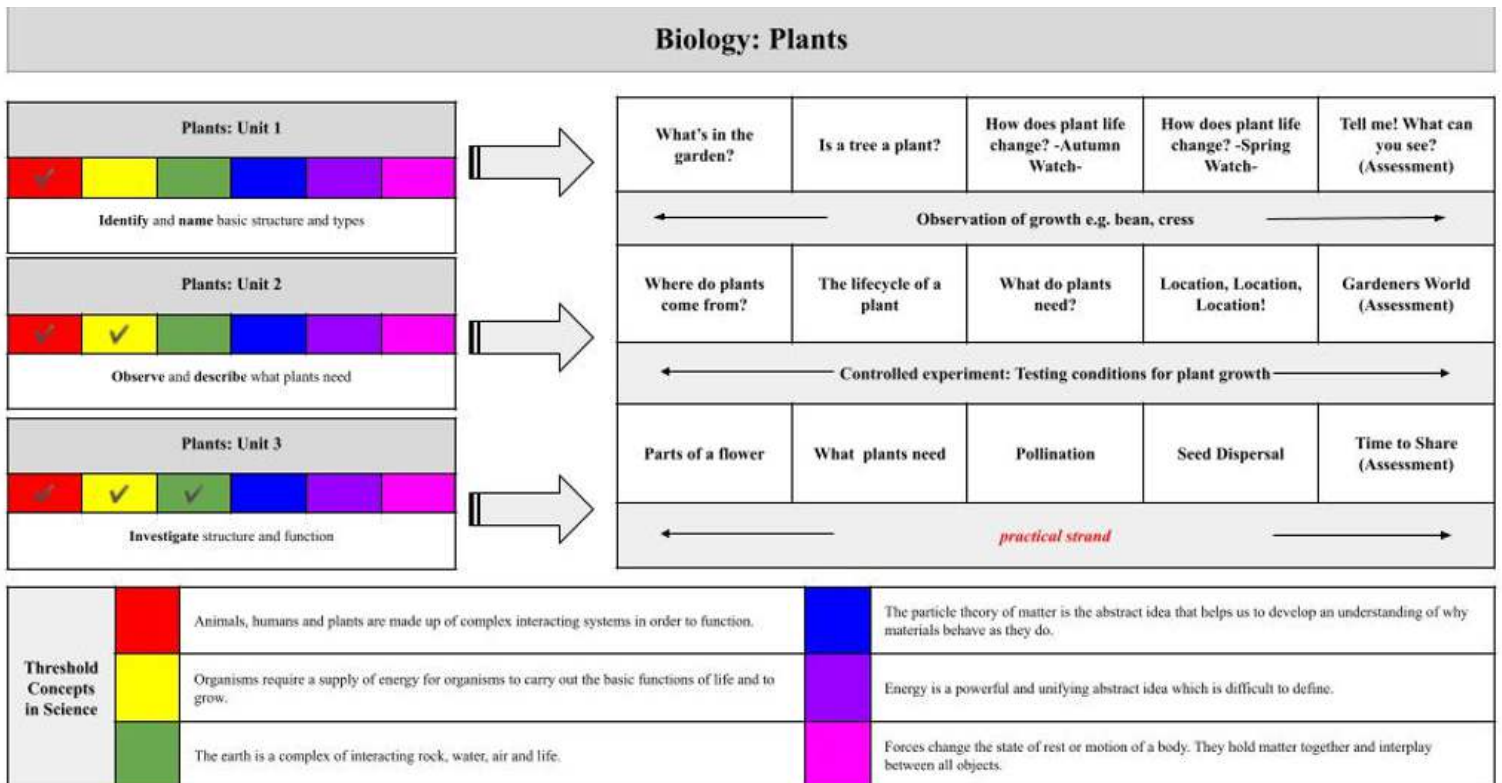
Biology: Plants

Plants: Unit 1

Identify and name basic structure and types

Plants: Unit 2

Observe and describe what plants need

Plants: Unit 3

Investigate structure and function

| What's in the garden? | Is a tree a plant? | How does plant life change? -Autumn Watch- | How does plant life change? -Spring Watch- | Tell me! What can you see? (Assessment) |
|---|---|---|---|---|
| Observation of growth e.g. bean, cress | | | | |
| Where do plants come from? | The lifecycle of a plant | What do plants need? | Location, Location, Location! | Gardeners World (Assessment) |
| Controlled experiment: Testing conditions for plant growth | | | | |
| Parts of a flower | What plants need | Pollination | Seed Dispersal | Time to Share (Assessment) |
| practical strand | | | | |

Threshold Concepts in Science

Animals, humans and plants are made up of complex interacting systems in order to function.

Organisms require a supply of energy for organisms to carry out the basic functions of life and to grow.

The earth is a complex of interacting rock, water, air and life.

The particle theory of matter is the abstract idea that helps us to develop an understanding of why materials behave as they do.

Energy is a powerful and unifying abstract idea which is difficult to define.

Forces change the state of rest or motion of a body. They hold matter together and interplay between all objects.